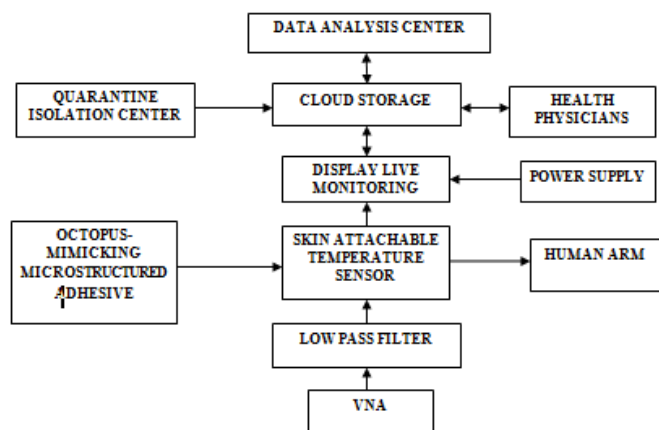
DATA ANALYSIS CENTER

QUARANTINE ISOLATION CENTER

CLOUD STORAGE

HEALTH PHYSICIANS

DISPLAY LIVE MONITORING

POWER SUPPLY

OCTOPUS-MIMICKING MICROSTRUCTURED ADHESIVE

SKIN ATTACHABLE TEMPERATURE SENSOR

HUMAN ARM

LOW PASS FILTER

VNA